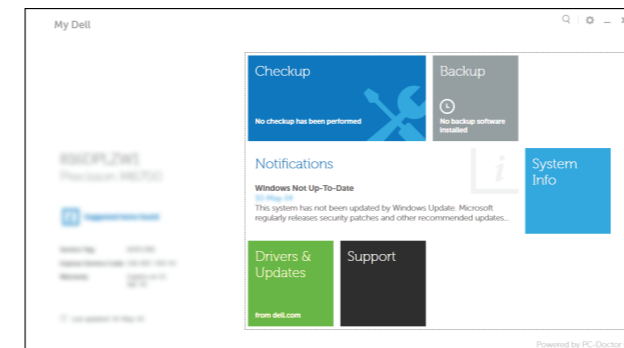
My Dell

Checkup

No checkup has been performed

Backup

No backup software installed

Notifications

Windows Not Up-To-Date

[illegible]

This system has not been updated by Windows Update. Microsoft regularly releases security patches and other recommended updates...

System Info

Drivers & Updates

from dell.com

Support

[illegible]

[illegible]

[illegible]

Powered by PC-Doctor